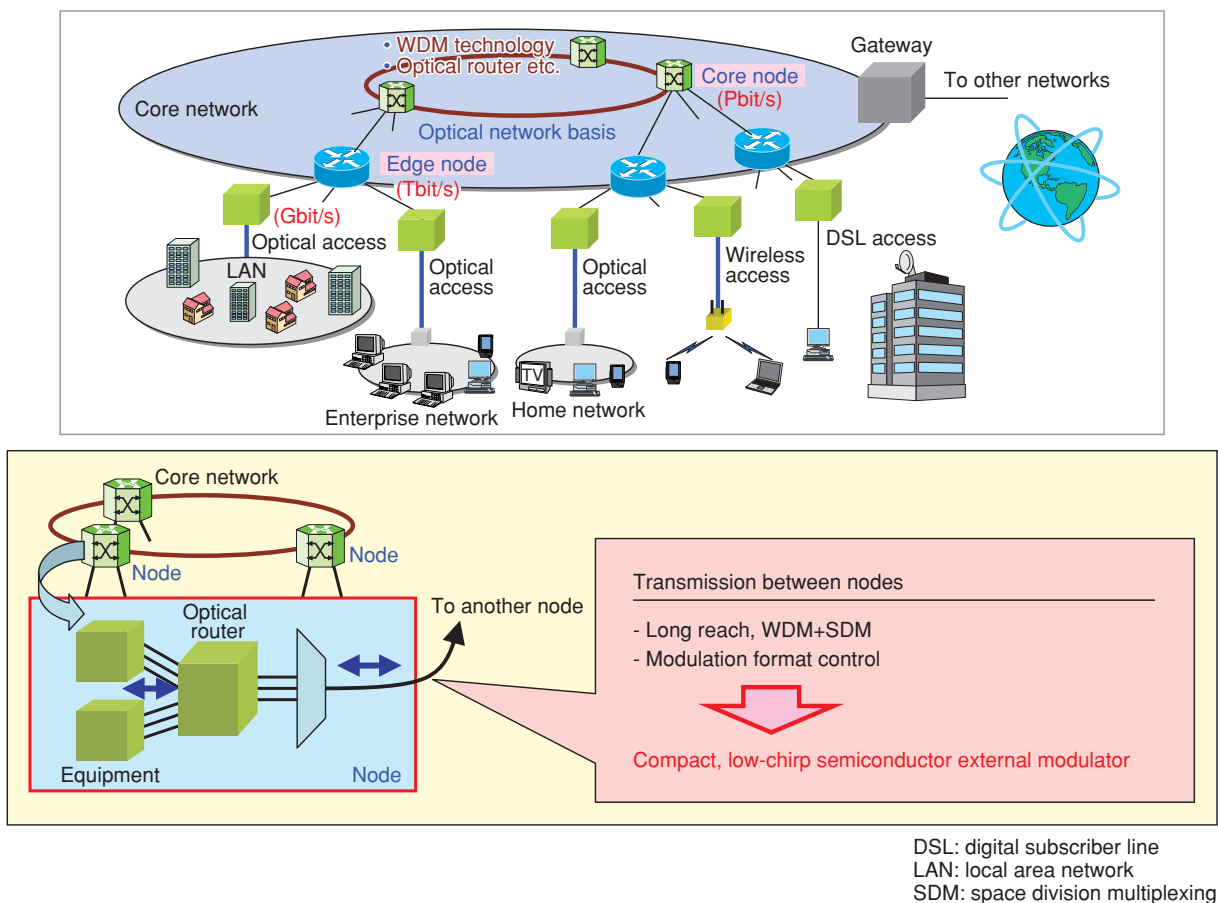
• WDM technology
• Optical router etc.

Core network

Core node
(Pbit/s)

Gateway

To other networks

Optical network basis

Edge node
(Tbit/s)

(Gbit/s)

Optical access

LAN

Optical access

Optical access

Wireless access

DSL access

TV

Enterprise network

Home network

Core network

Node

Node

Optical router

To another node

Equipment

Node

Transmission between nodes

- Long reach, WDM+SDM
- Modulation format control

Compact, low-chirp semiconductor external modulator

DSL: digital subscriber line
LAN: local area network
SDM: space division multiplexing